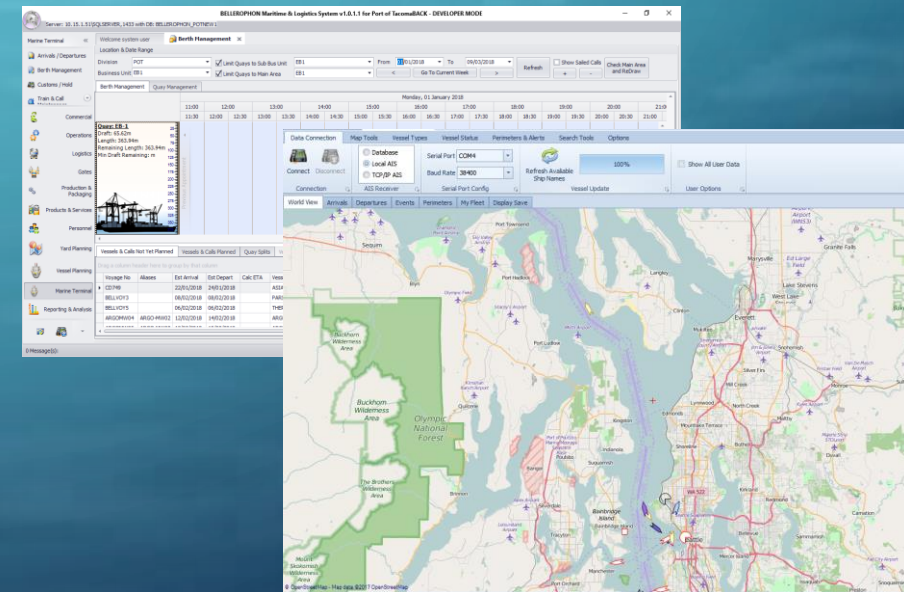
BELLEROPHON Maritime & Logistics System v1.0.1.1 for Port of TacomaBACK - DEVELOPER MODE

Server: 10.15.1.51\SQLSERVER_1433 with DB: BELLEROPHON_POTNEW

Marine Terminal

Arrivals /Departures

Berth Management

Customs / Hold

Train & Call

Commercial

Operations

Logistics

Gates

Production & Packaging

Products & Services

Personnel

Yard Planning

Vessel Planning

Marine Terminal

Reporting & Analysis

0 Message(s):

Welcome system user | Berth Management

Location & Date Range

Division POT

Business Unit EB1

Limit Quays to Sub Bus Unit EB1

Limit Quays to Main Area EB1

From 01/01/2018 To 08/03/2018

< Go To Current Week >

Refresh

Show Sailed Calls

+ -

Check Main Area and ReDraw

Berth Management | Quay Management

Monday, 01 January 2018

| 11:00 | 12:00 | 13:00 | 14:00 | 15:00 | 16:00 | 17:00 | 18:00 | 19:00 | 20:00 | 21:00 |
|---|---|---|---|---|---|---|---|---|---|---|
| 11:30 | 12:30 | 13:30 | 14:30 | 15:30 | 16:30 | 17:30 | 18:30 | 19:30 | 20:30 | 21:00 |

Quay: EB-1
Draft: 65.62m
Length: 363.94m
Remaining Length: 363.94m
Min Draft Remaining: m

Vessels & Calls Not Yet Planned | Vessels & Calls Planned | Quay Splits

Drag a column header here to group by that column

| Voyage No | Aliases | Est Arrival | Est Depart | Calc ETA | Vessel |
|---|---|---|---|---|---|
| CD749 | | 22/01/2018 | 24/01/2018 | | ASIA |
| BELLYOY3 | | 06/02/2018 | 08/02/2018 | | PARI |
| BELLYOY5 | | 06/02/2018 | 08/02/2018 | | THE |
| ARGOMW04 | ARGO-MW02 | 12/02/2018 | 14/02/2018 | | ARG |

Data Connection | Map Tools | Vessel Types | Vessel Status | Perimeters & Alerts | Search Tools | Options

Connect | Disconnect

Connection

Database
Local AIS
TCP/IP AIS

AIS Receiver

Serial Port COM4
Baud Rate 38400

Serial Port Config

Refresh Available Ship Names

100%

Vessel Update

Show All User Data

User Options

World View | Arrivals | Departures | Events | Perimeters | My Fleet | Display Save

Sequim

Port Townsend

Port Hadlock

Langley

Buckhorn Wilderness Area

Buckhorn Wilderness Area

Olympic National Forest

Port Ludlow

Everett

Quilcene

Snohomish

Silver Firs

Mill Creek

North Creek

Lynnwood

The Brothers Wilderness Area

Brinnon

Poulsbo

Bainbridge Island

Seattle

Kirkland

© OpenStreetMap - Map data ©2017 OpenStreetMap